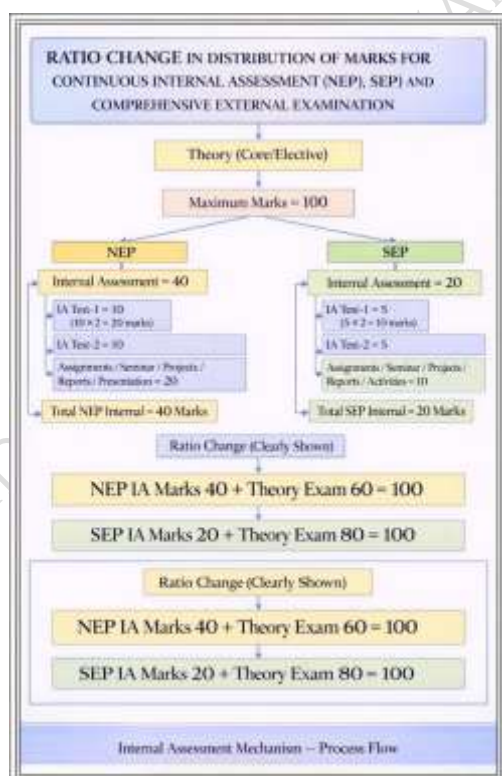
RATIO CHANGE IN DISTRIBUTION OF MARKS FOR CONTINUOUS INTERNAL ASSESSMENT (NEP), SEP AND COMPREHENSIVE EXTERNAL EXAMINATION

Theory (Core/Elective)

Maximum Marks = 100

NEP

Internal Assessment = 40

IA Test-1 = 10 (10 × 2 = 20 marks)

IA Test-2 = 10

Assignments / Seminar / Projects / Reports / Presentation = 20

Total NEP Internal = 40 Marks

SEP

Internal Assessment = 20

IA Test-1 = 5 (5 × 2 = 10 marks)

IA Test-2 = 5

Assignments / Seminar / Projects / Reports / Activities = 10

Total SEP Internal = 20 Marks

Ratio Change (Clearly Shown)

NEP IA Marks 40 + Theory Exam 60 = 100

SEP IA Marks 20 + Theory Exam 80 = 100

Ratio Change (Clearly Shown)

NEP IA Marks 40 + Theory Exam 60 = 100

SEP IA Marks 20 + Theory Exam 80 = 100

Internal Assessment Mechanism – Process Flow